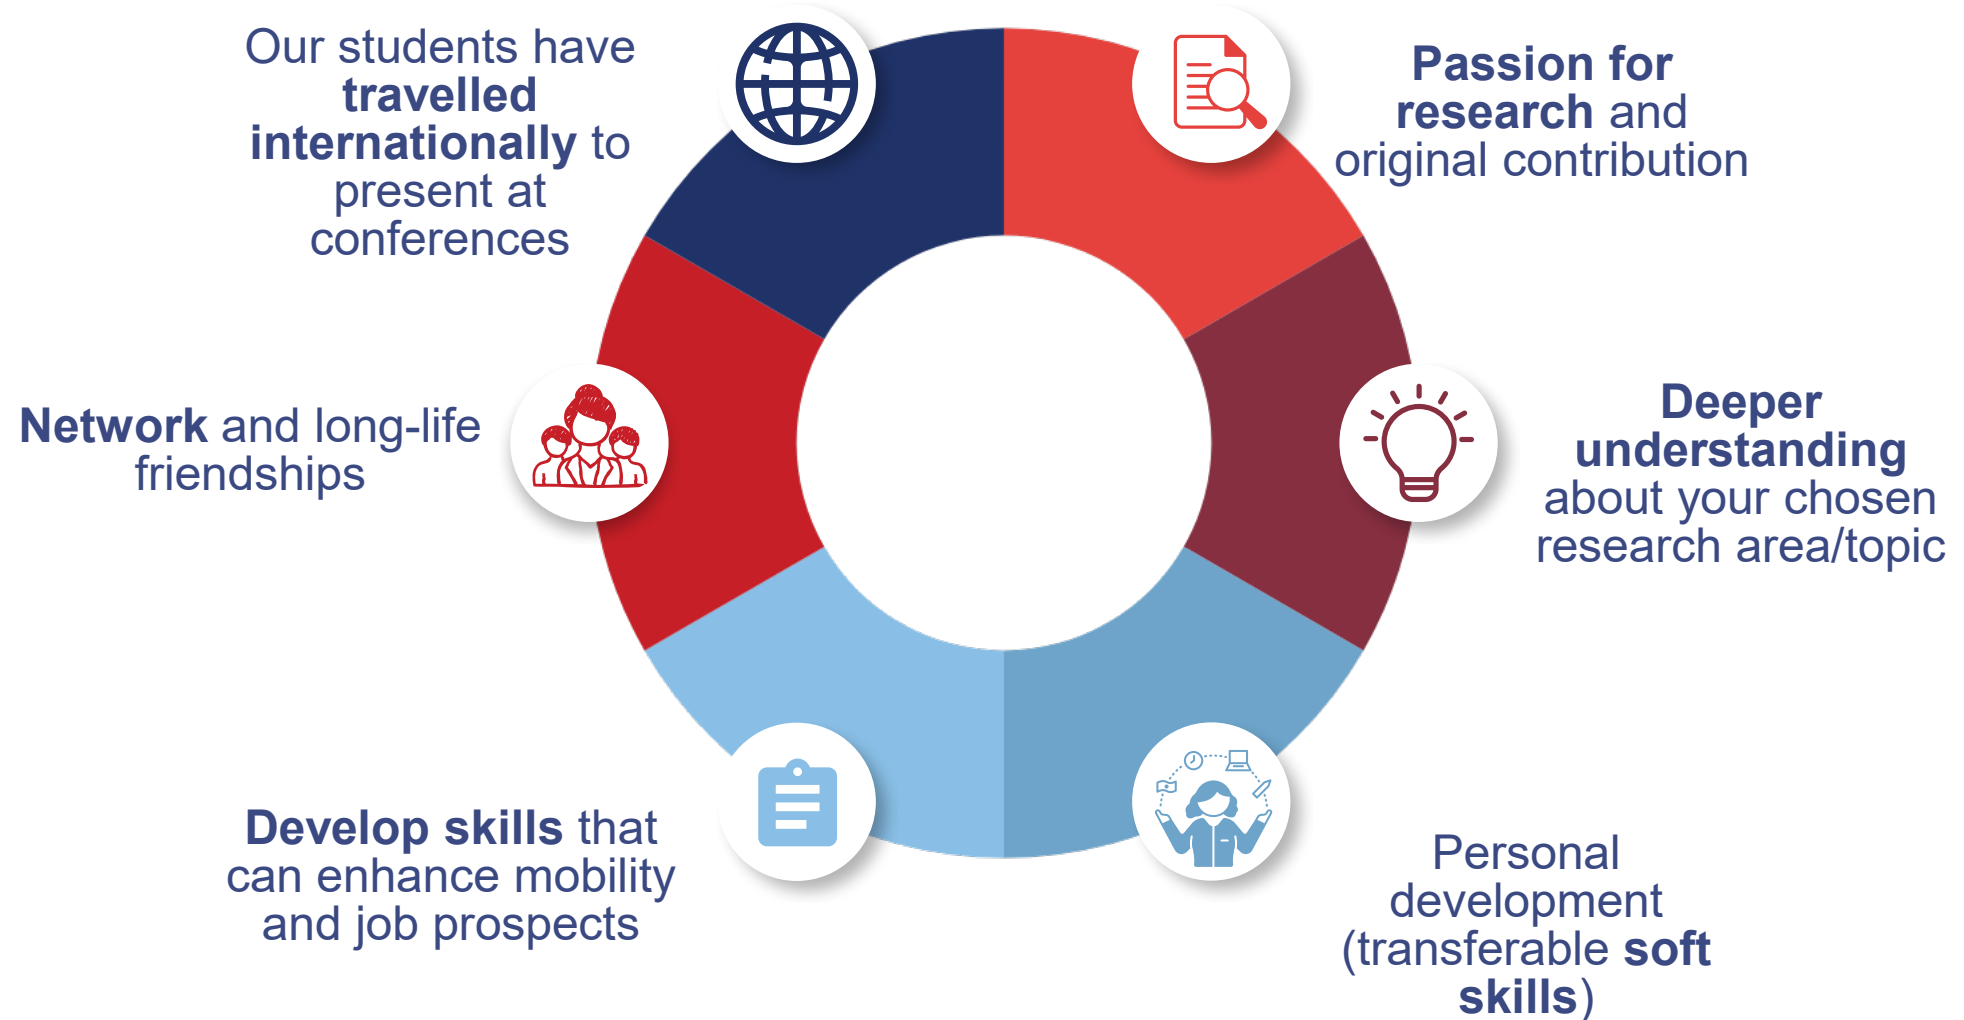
Our students have travelled internationally to present at conferences

Passion for research and original contribution

Network and long-life friendships

Deeper understanding about your chosen research area/topic

Develop skills that can enhance mobility and job prospects

Personal development (transferable soft skills)